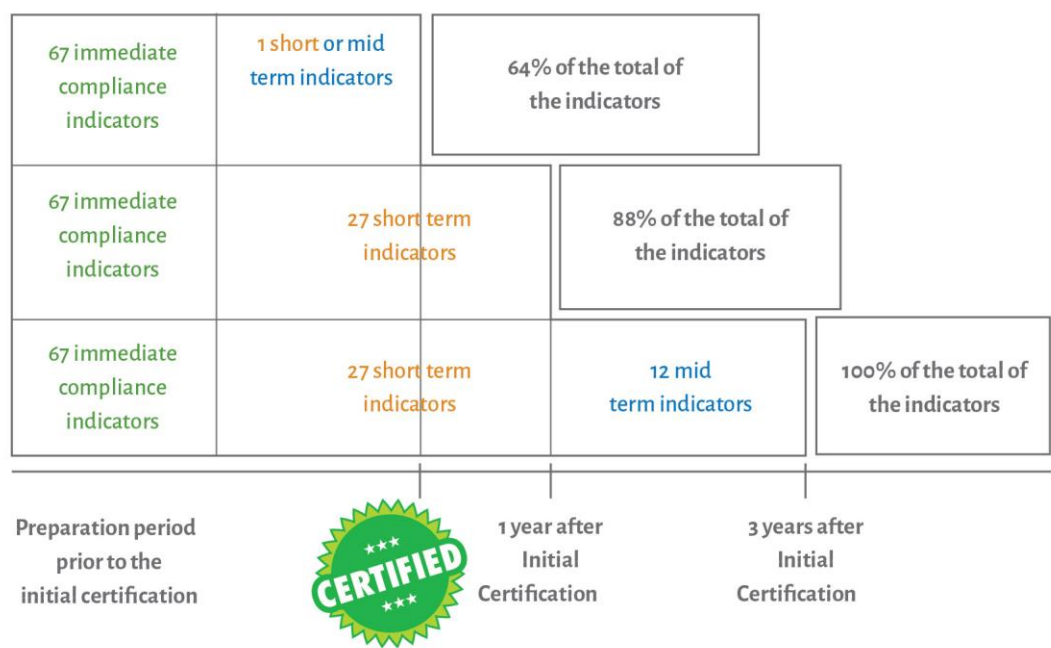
67 immediate compliance indicators

1 short or mid term indicators

64% of the total of the indicators

67 immediate compliance indicators

27 short term indicators

88% of the total of the indicators

67 immediate compliance indicators

27 short term indicators

12 mid term indicators

100% of the total of the indicators

Preparation period prior to the initial certification

★★★ CERTIFIED ★★★

1 year after Initial Certification

3 years after Initial Certification